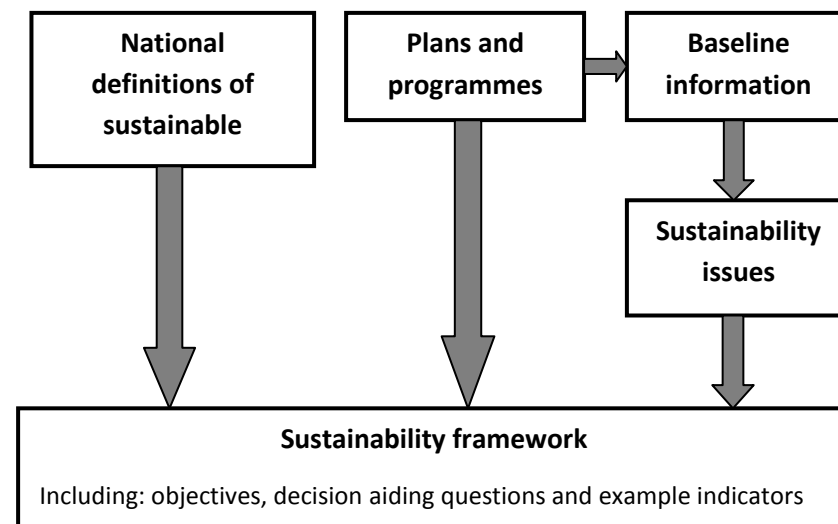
National definitions of sustainable

Plans and programmes

Baseline information

Sustainability issues

Sustainability framework

Including: objectives, decision aiding questions and example indicators